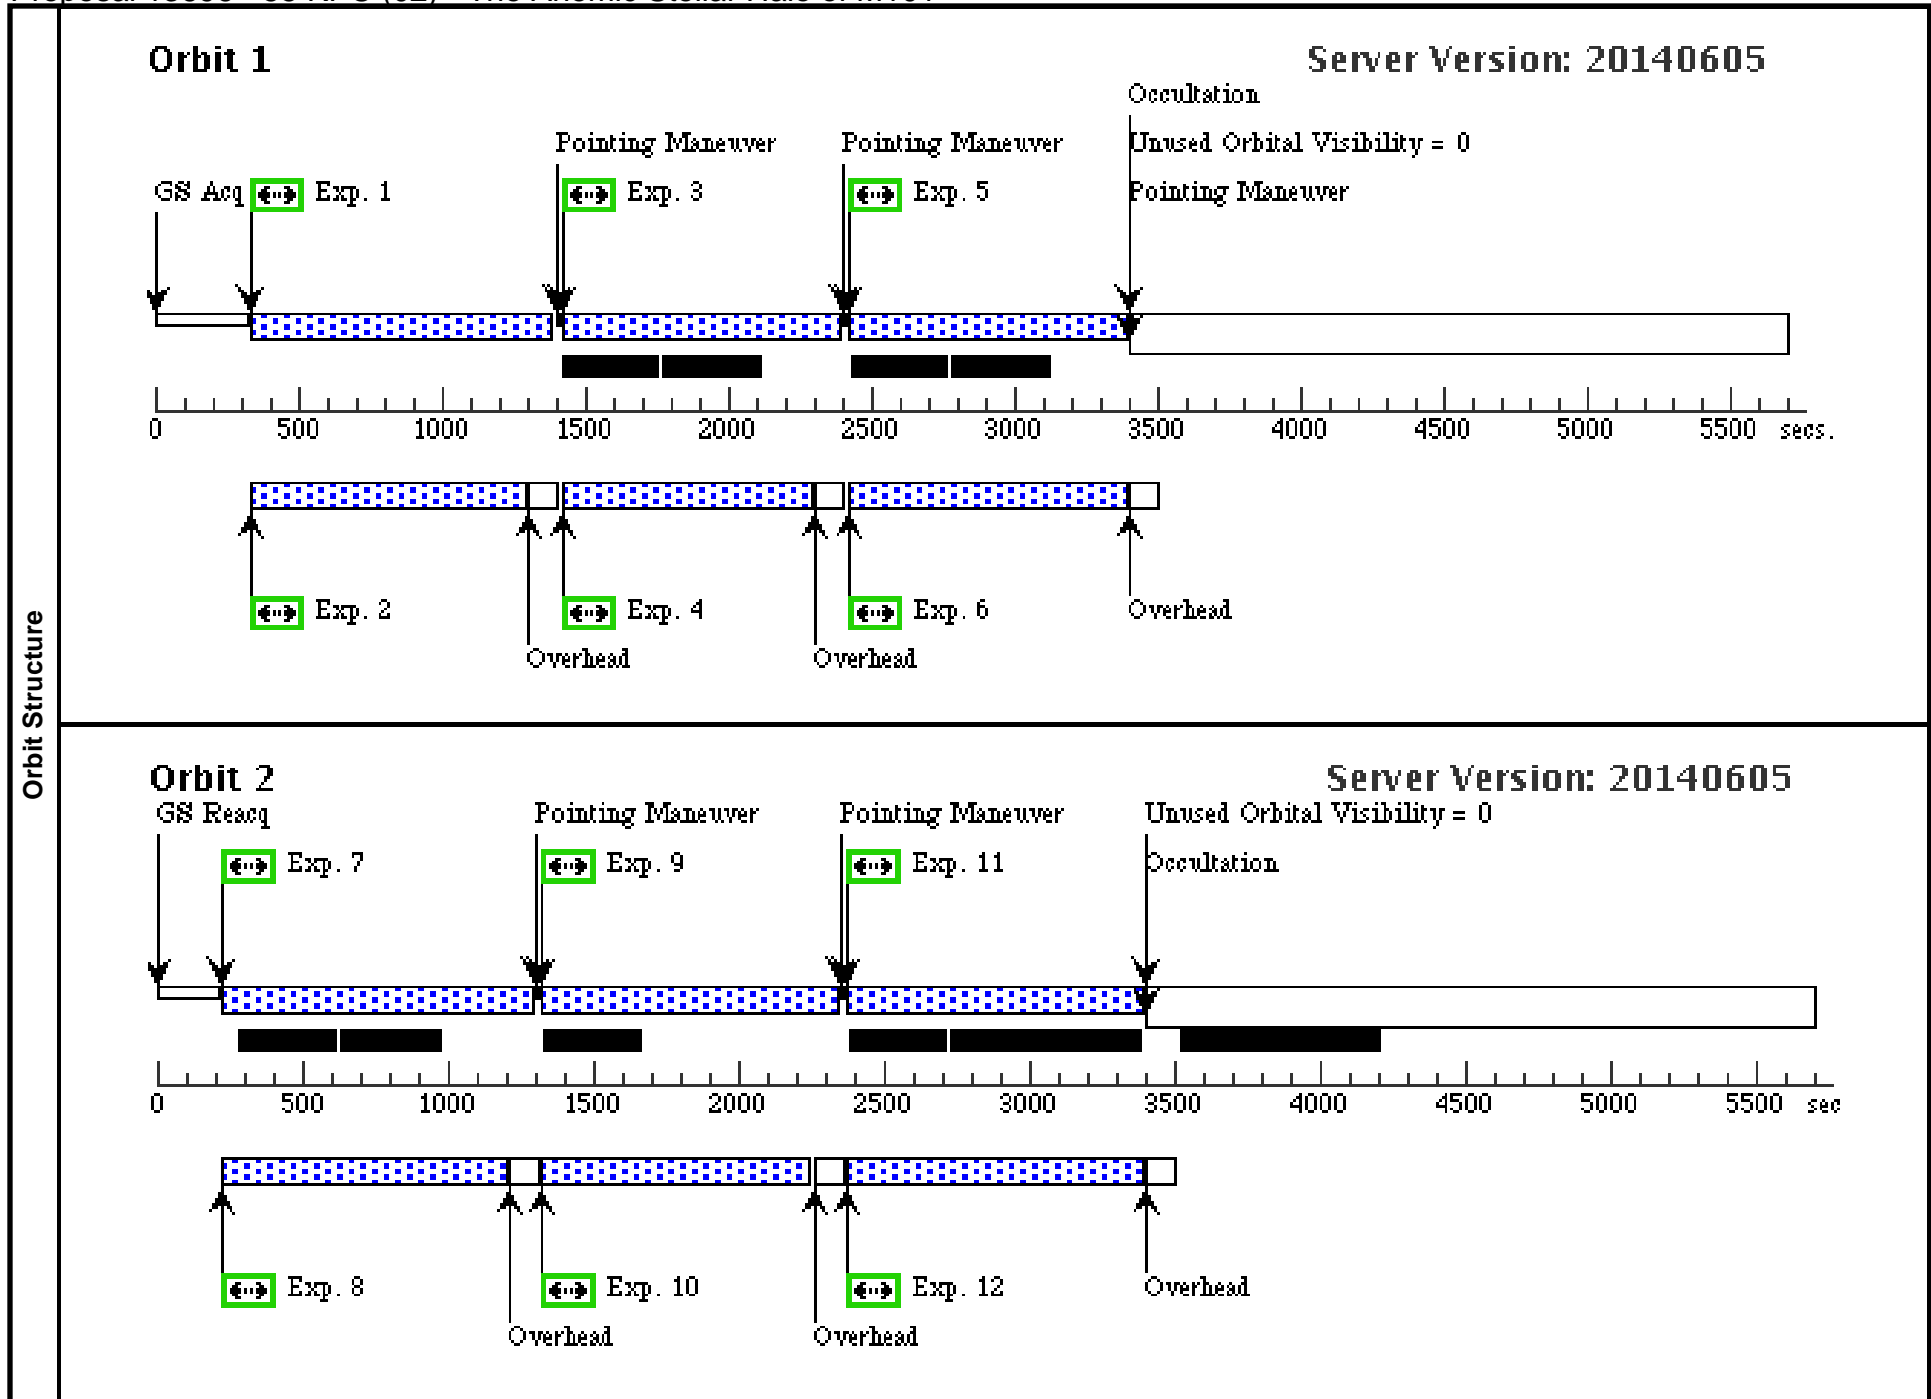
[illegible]

Orbit Structure

Orbit 1

Server Version: 20140605

Occultation

Unused Orbital Visibility = 0

Pointing Maneuver

Pointing Maneuver

Pointing Maneuver

GS Acq Exp. 1

Exp. 3

Exp. 5

0 500 1000 1500 2000 2500 3000 3500 4000 4500 5000 5500 secs.

Exp. 2

Exp. 4

Exp. 6

Overhead

Overhead

Overhead

Orbit 2

Server Version: 20140605

GS Reacq

Pointing Maneuver

Pointing Maneuver

Unused Orbital Visibility = 0

Exp. 7

Exp. 9

Exp. 11

Occultation

0 500 1000 1500 2000 2500 3000 3500 4000 4500 5000 5500 sec

Exp. 8

Exp. 10

Exp. 12

Overhead

Overhead

Overhead